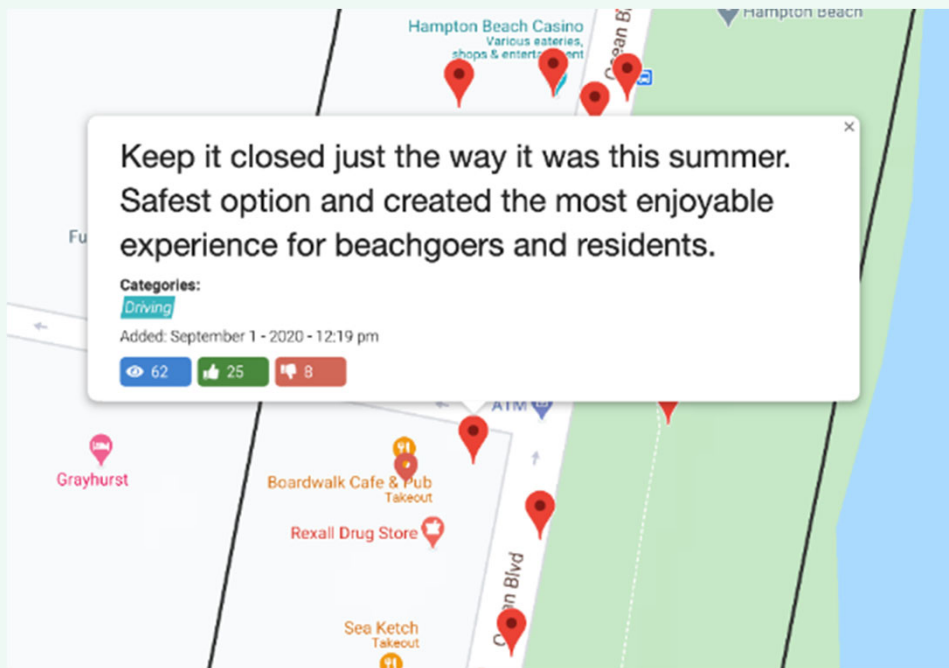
Hampton Beach Casino
Various eateries, shops & entertainment

Hampton Beach

Ocean Blvd

Fu

×

Keep it closed just the way it was this summer. Safest option and created the most enjoyable experience for beachgoers and residents.

Categories:
Driving

Added: September 1 - 2020 - 12:19 pm

62 25 8

ATM

Grayhurst

Boardwalk Cafe & Pub
Takeout

Rexall Drug Store

Ocean Blvd

Sea Ketch
Takeout